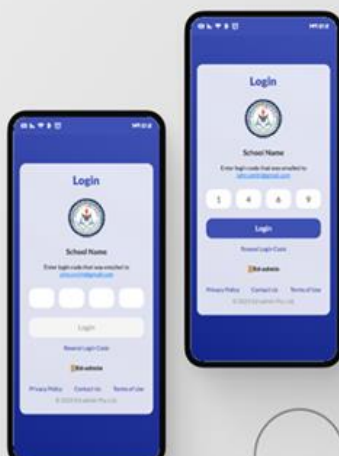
Login

School Name

Enter login code that was emailed to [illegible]

Login

Resend Login Code

Edi admin

Privacy Policy Contact Us Terms of Use

© 2023 Ed-admin Pty Ltd.

Login

School Name

Enter login code that was emailed to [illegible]

1 4 6 9

Login

Resend Login Code

Edi admin

Privacy Policy Contact Us Terms of Use

© 2023 Ed-admin Pty Ltd.